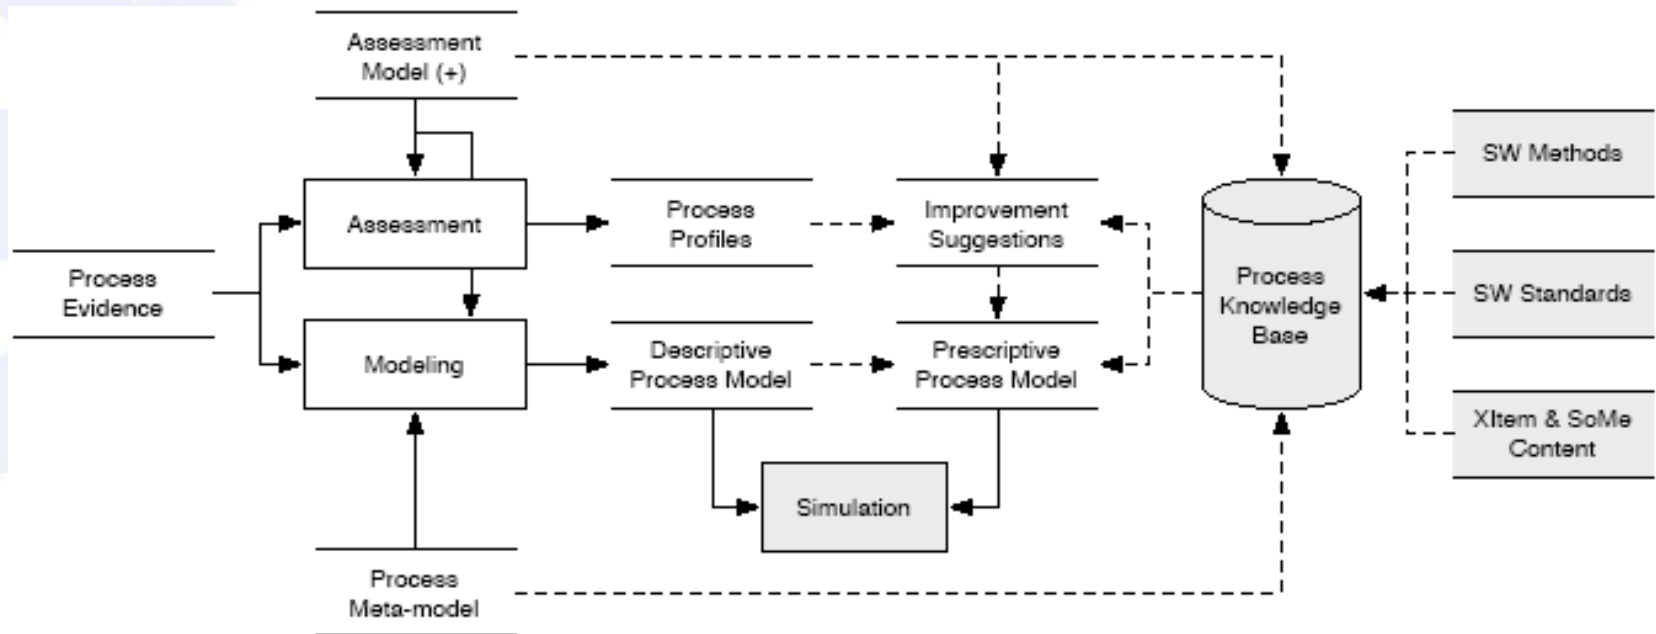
Assessment Model (+)

Process Evidence

Assessment

Modeling

Process Profiles

Descriptive Process Model

Improvement Suggestions

Prescriptive Process Model

Simulation

Process Knowledge Base

SW Methods

SW Standards

XItem & SoMe Content

Process Meta-model